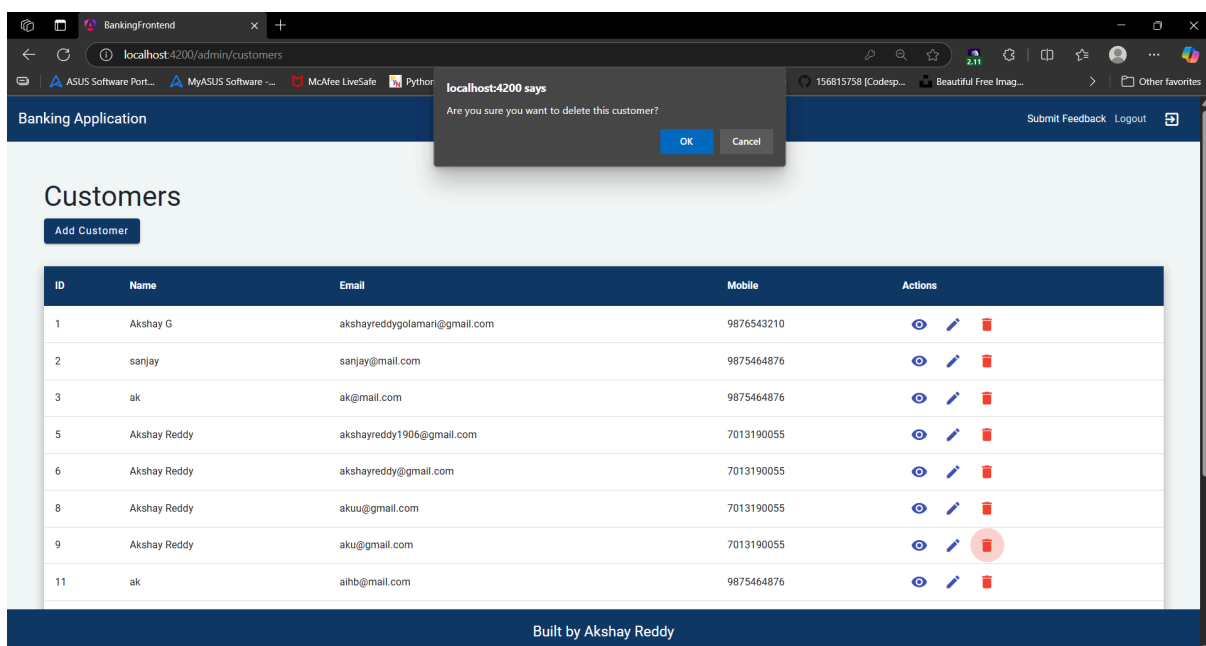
BankingFrontend

localhost:4200/admin/customers

2.11

ASUS Software Port... MyASUS Software -... McAfee LiveSafe Python 156815758 [Codesp... Beautiful Free Imag... Other favorites

localhost:4200 says

Are you sure you want to delete this customer?

OK Cancel

Banking Application

Submit Feedback Logout

Customers

Add Customer

| ID | Name | Email | Mobile | Actions |
|---|---|---|---|---|
| 1 | Akshay G | akshayreddygolamari@gmail.com | 9876543210 | |
| 2 | sanjay | sanjay@mail.com | 9875464876 | |
| 3 | ak | ak@mail.com | 9875464876 | |
| 5 | Akshay Reddy | akshayreddy1906@gmail.com | 7013190055 | |
| 6 | Akshay Reddy | akshayreddy@gmail.com | 7013190055 | |
| 8 | Akshay Reddy | akuu@gmail.com | 7013190055 | |
| 9 | Akshay Reddy | aku@gmail.com | 7013190055 | |
| 11 | ak | aihb@mail.com | 9875464876 | |

Built by Akshay Reddy